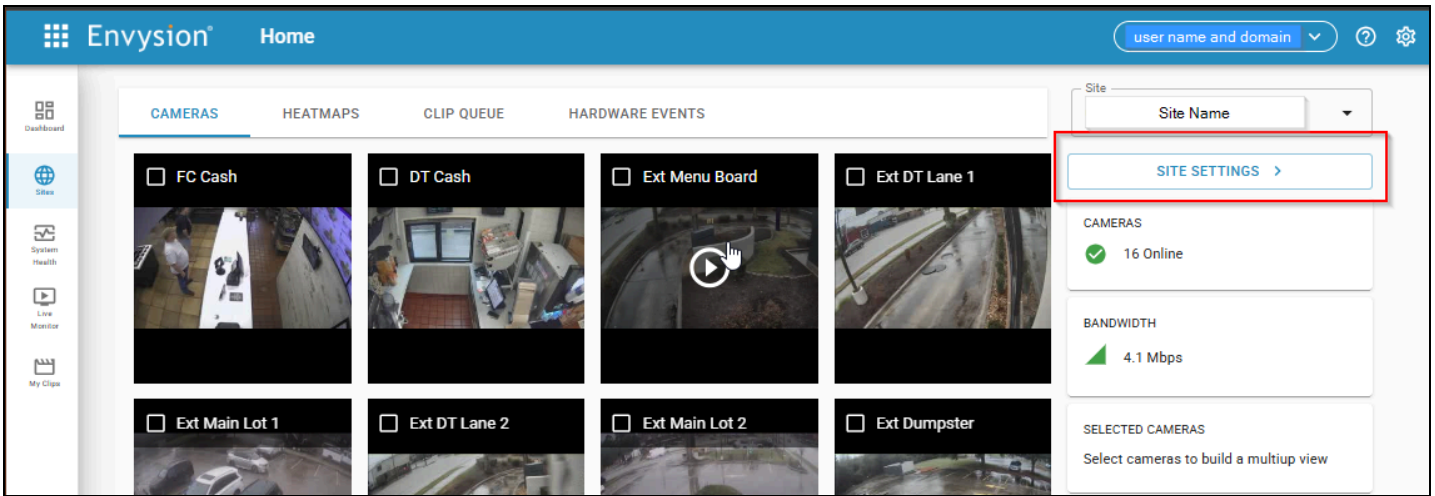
Envysion® Home

user name and domain

Dashboard
Sites
System Health
Live Monitor
My Clips

CAMERAS HEATMAPS CLIP QUEUE HARDWARE EVENTS

FC Cash
DT Cash
Ext Menu Board
Ext DT Lane 1
Ext Main Lot 1
Ext DT Lane 2
Ext Main Lot 2
Ext Dumpster

Site
Site Name

SITE SETTINGS >

CAMERAS
16 Online

BANDWIDTH
4.1 Mbps

SELECTED CAMERAS
Select cameras to build a multiup view